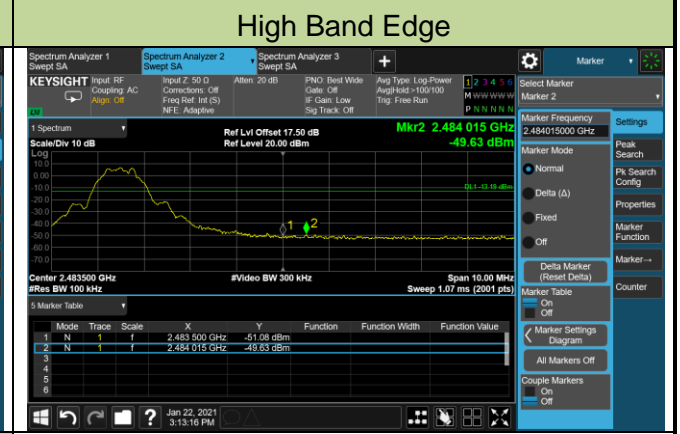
High Band Edge

Spectrum Analyzer 1 Swept SA
Spectrum Analyzer 2 Swept SA
Spectrum Analyzer 3 Swept SA
+
Marker

KEYSIGHT Input: RF Coupling: AC Align: Off
Input Z: 50 Ω Corrections: Off Freq Ref: Int (S) NFE: Adaptive
Atten: 20 dB
PNO: Best Wide Gate: Off IF Gain: Low Sig Track: Off
Avg Type: Log-Power Avg|Hold:>100/100 Trig: Free Run
1 2 3 4 5 6
M W W W W W
P N N N N N
LXI

Select Marker
Marker 2

1 Spectrum
Scale/Div 10 dB
Log
Ref Lvl Offset 17.50 dB
Ref Level 20.00 dBm
Mkr2 2.484 015 GHz
-49.63 dBm

10.0
0.00
-10.0
-20.0
-30.0
-40.0
-50.0
-60.0
-70.0
DL1 -13.18 dBm

Center 2.483500 GHz
#Res BW 100 kHz
#Video BW 300 kHz
Span 10.00 MHz
Sweep 1.07 ms (2001 pts)

Marker Frequency
2.484015000 GHz
Marker Mode
Normal
Delta (Δ)
Fixed
Off
Delta Marker (Reset Delta)
Marker Table
On
Off
Marker Settings Diagram
All Markers Off
Couple Markers
On
Off

Settings
Peak Search
Pk Search Config
Properties
Marker Function
Marker→
Counter

5 Marker Table

| | Mode | Trace | Scale | X | Y | Function | Function Width | Function Value |
|---|---|---|---|---|---|---|---|---|
| 1 | N | 1 | f | 2.483 500 GHz | -51.08 dBm | | | |
| 2 | N | 1 | f | 2.484 015 GHz | -49.63 dBm | | | |
| 3 | | | | | | | | |
| 4 | | | | | | | | |
| 5 | | | | | | | | |
| 6 | | | | | | | | |

Jan 22, 2021
3:13:16 PM